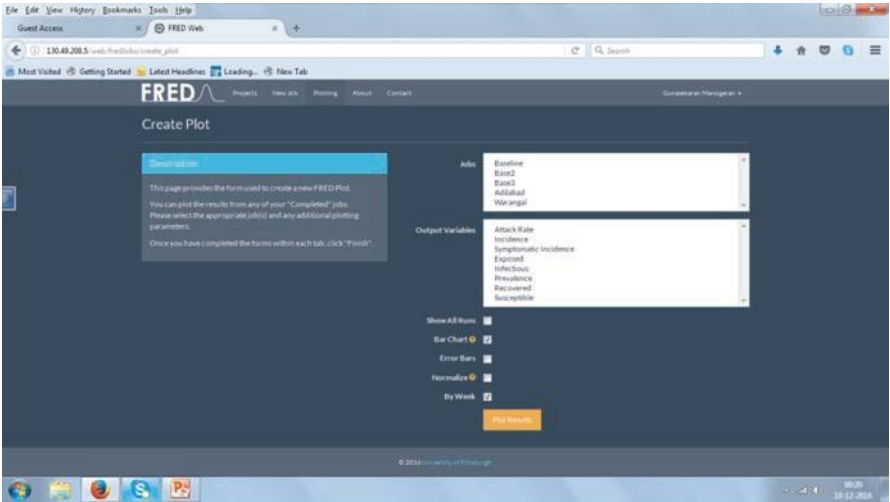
File Edit View History Bookmarks Tools Help

Guest Access

FRED Web

130.49.208.5/web/fred/jobs/create_plot

Search

Most Visited Getting Started Latest Headlines Leading... New Tab

FRED

Projects New Job Plotting About Contact

Guneswaran Manogaran

Create Plot

Description

This page provides the form used to create a new FRED Plot.

You can plot the results from any of your "Completed" jobs. Please select the appropriate job(s) and any additional plotting parameters.

Once you have completed the forms within each tab, click "Finish".

Jobs

Baseline
Base2
Base3
Adilabad
Warangal

Output Variables

Attack Rate
Incidence
Symptomatic Incidence
Exposed
Infectious
Prevalence
Recovered
Susceptible

Show All Runs

Bar Chart

Error Bars

Normalize

By Week

Plot Results

© 2016 University of Pittsburgh

10:20
10-12-2016